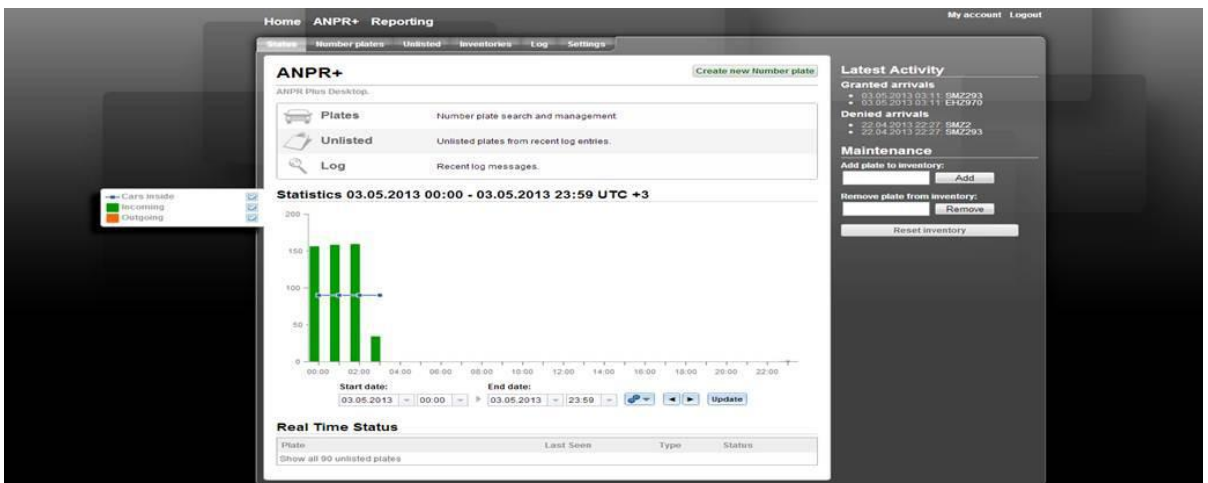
Home ANPR+ Reporting

My account Logout

Status Number plates Unlisted Inventories Log Settings

ANPR+

Create new Number plate

ANPR Plus Desktop.

Plates — Number plate search and management.

Unlisted — Unlisted plates from recent log entries.

Log — Recent log messages.

Cars inside
Incoming
Outgoing

Statistics 03.05.2013 00:00 - 03.05.2013 23:59 UTC +3

200
150
100
50
0

00:00 02:00 04:00 06:00 08:00 10:00 12:00 14:00 16:00 18:00 20:00 22:00

Start date: 03.05.2013 00:00
End date: 03.05.2013 23:59
Update

Real Time Status

| Plate | Last Seen | Type | Status |
|---|---|---|---|
| Show all 90 unlisted plates | | | |

Latest Activity

Granted arrivals
• 03.05.2013 03:11: SMZ293
• 03.05.2013 03:11: EHZ970

Denied arrivals
• 22.04.2013 22:27: SMZ2
• 22.04.2013 22:27: SMZ293

Maintenance

Add plate to inventory:
Add

Remove plate from inventory:
Remove

Reset inventory